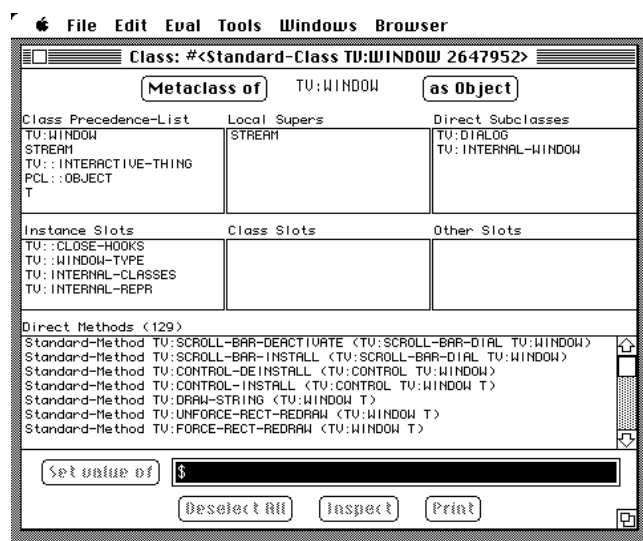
File Edit Eval Tools Windows Browser

Class: #<Standard-Class TV:WINDOW 2647952>

Metaclass of TV:WINDOW as Object

Class Precedence-List
TV:WINDOW
STREAM
TV::INTERACTIVE-THING
PCL::OBJECT
T

Local Supers
STREAM

Direct Subclasses
TV:DIALOG
TV:INTERNAL-WINDOW

Instance Slots
TV::CLOSE-HOOKS
TV::WINDOW-TYPE
TV:INTERNAL-CLASSES
TV:INTERNAL-REPR

Class Slots

Other Slots

Direct Methods (129)
Standard-Method TV:SCROLL-BAR-DEACTIVATE (TV:SCROLL-BAR-DIAL TV:WINDOW)
Standard-Method TV:SCROLL-BAR-INSTALL (TV:SCROLL-BAR-DIAL TV:WINDOW)
Standard-Method TV:CONTROL-DEINSTALL (TV:CONTROL TV:WINDOW)
Standard-Method TV:CONTROL-INSTALL (TV:CONTROL TV:WINDOW T)
Standard-Method TV:DRAW-STRING (TV:WINDOW T)
Standard-Method TV:UNFORCE-RECT-REDRAW (TV:WINDOW T)
Standard-Method TV:FORCE-RECT-REDRAW (TV:WINDOW T)

Set value of $

Deselect All Inspect Print